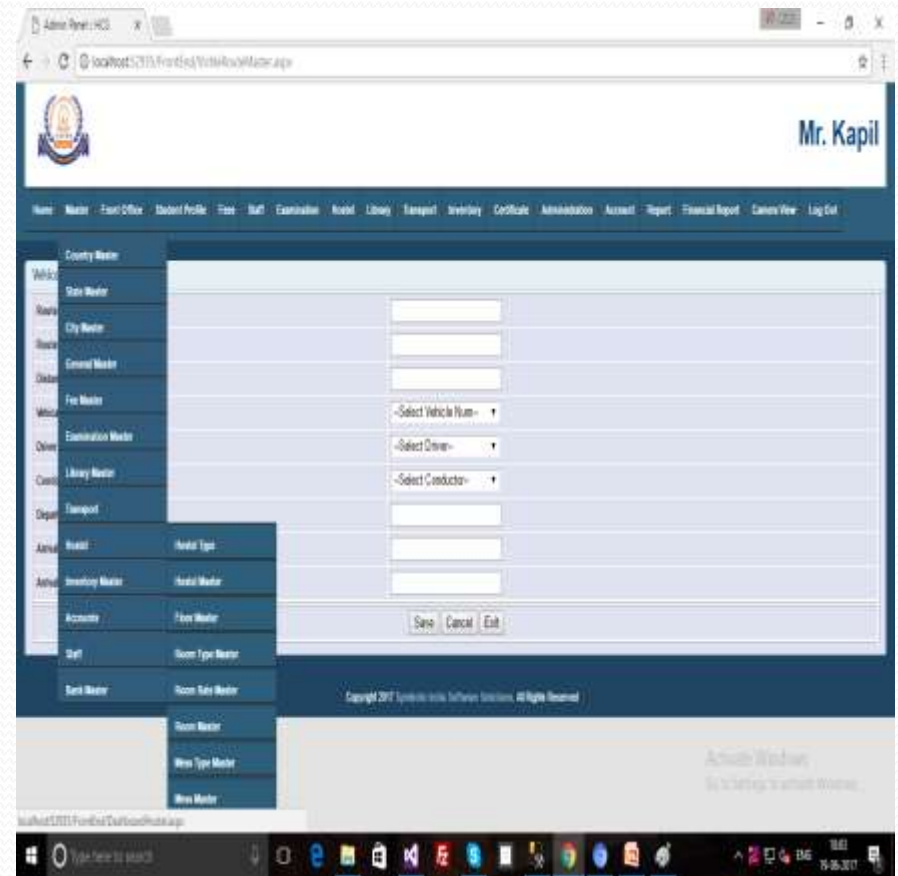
Admin Panel | HCS

localhost:52915/FrontEnd/VehicleRouteMaster.aspx

Mr. Kapil

Home Master Front Office Student Profile Fees Staff Examination Hostel Library Transport Inventory Certificate Administration Account Report Financial Report Camera View Log Out

Country Master
State Master
City Master
General Master
Fee Master
Examination Master
Library Master
Transport
Hostel
Inventory Master
Accounts
Staff
Bank Master

Hostel Type
Hostel Master
Floor Master
Room Type Master
Room Rate Master
Room Master
Mess Type Master
Mess Master

Welc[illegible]
Route
Route
Distan
Vehicl
Driver
Condu
Depar
Arrival
Arrival

--Select Vehicle Num--
--Select Driver--
--Select Conductor--

Save Cancel Exit

Copyright 2017 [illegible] All Rights Reserved

Activate Windows
Go to Settings to activate Windows.

localhost:52915/FrontEnd/DashboardHostel.aspx

Type here to search

ENG 16:03 15-06-2017